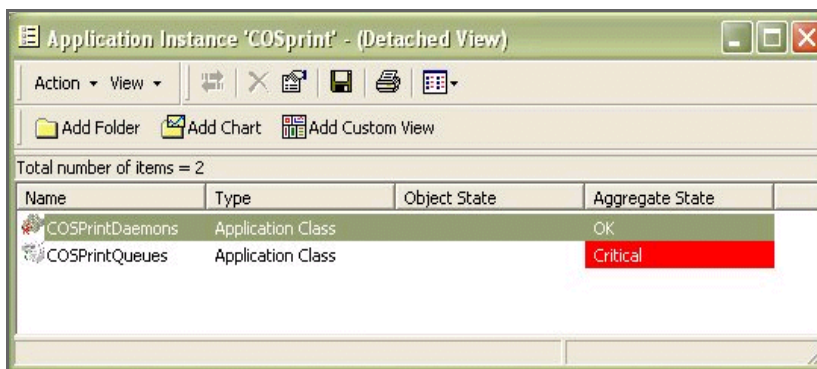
Application Instance 'COSprint' - (Detached View)

Action ▾ View ▾

Add Folder Add Chart Add Custom View

Total number of items = 2

| Name | Type | Object State | Aggregate State |
|---|---|---|---|
| COSPrintDaemons | Application Class | | OK |
| COSPrintQueues | Application Class | | Critical |